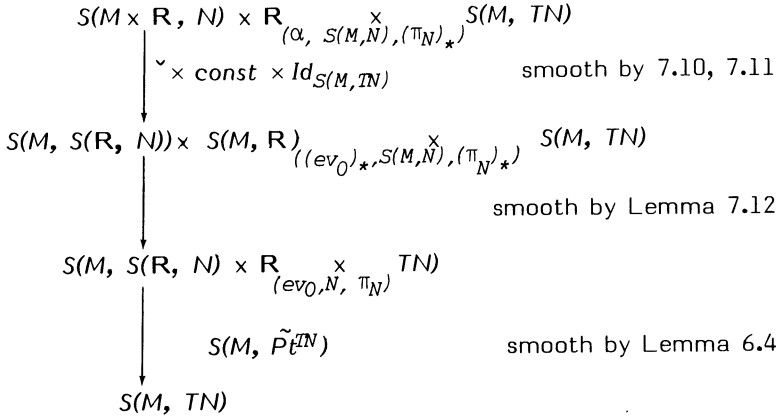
$S(M \times \mathbf{R}, N) \times \mathbf{R}_{(\alpha, S(M,N), (\pi_N)_*)}^{\times} S(M, TN)$

$\check{} \times const \times Id_{S(M,TN)}$ smooth by 7.10, 7.11

$S(M, S(\mathbf{R}, N)) \times S(M, \mathbf{R})_{((ev_0)_*, S(M,N), (\pi_N)_*)}^{\times} S(M, TN)$

smooth by Lemma 7.12

$S(M, S(\mathbf{R}, N) \times \mathbf{R}_{(ev_0, N, \pi_N)}^{\times} TN)$

$S(M, \tilde{P}t^{TN})$ smooth by Lemma 6.4

$S(M, TN)$